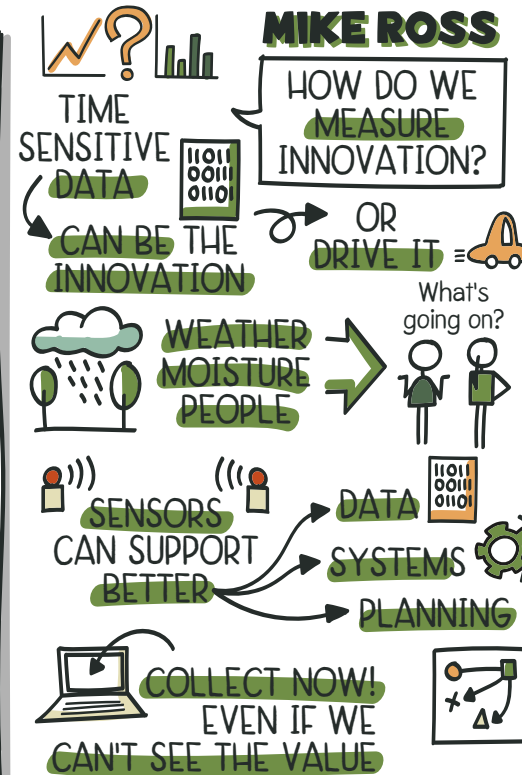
MIKE ROSS

HOW DO WE MEASURE INNOVATION?

TIME SENSITIVE DATA

1101
0011
0110

CAN BE THE INNOVATION

OR DRIVE IT

WEATHER
MOISTURE
PEOPLE

What's going on?

SENSORS CAN SUPPORT BETTER

DATA

1101
0011
0110

SYSTEMS

PLANNING

COLLECT NOW! EVEN IF WE CAN'T SEE THE VALUE